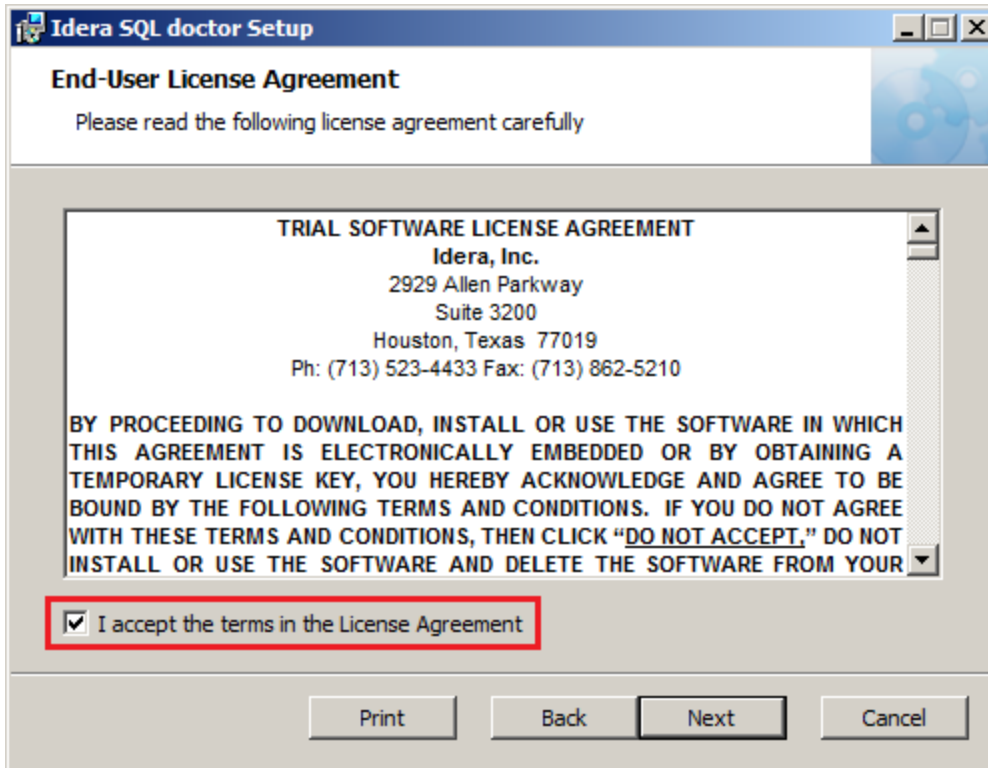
Idera SQL doctor Setup

End-User License Agreement

Please read the following license agreement carefully

TRIAL SOFTWARE LICENSE AGREEMENT
Idera, Inc.
2929 Allen Parkway
Suite 3200
Houston, Texas 77019
Ph: (713) 523-4433 Fax: (713) 862-5210

BY PROCEEDING TO DOWNLOAD, INSTALL OR USE THE SOFTWARE IN WHICH THIS AGREEMENT IS ELECTRONICALLY EMBEDDED OR BY OBTAINING A TEMPORARY LICENSE KEY, YOU HEREBY ACKNOWLEDGE AND AGREE TO BE BOUND BY THE FOLLOWING TERMS AND CONDITIONS. IF YOU DO NOT AGREE WITH THESE TERMS AND CONDITIONS, THEN CLICK "DO NOT ACCEPT," DO NOT INSTALL OR USE THE SOFTWARE AND DELETE THE SOFTWARE FROM YOUR

I accept the terms in the License Agreement

Print Back Next Cancel